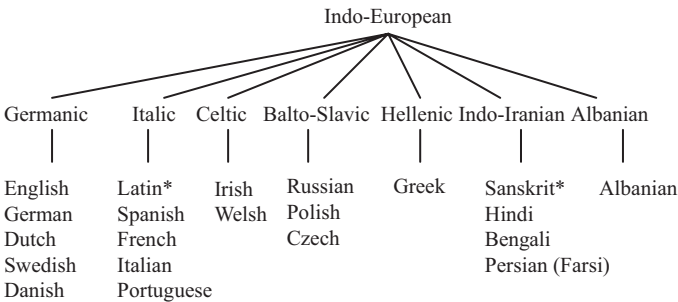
Indo-European

Germanic
English
German
Dutch
Swedish
Danish

Italic
Latin*
Spanish
French
Italian
Portuguese

Celtic
Irish
Welsh

Balto-Slavic
Russian
Polish
Czech

Hellenic
Greek

Indo-Iranian
Sanskrit*
Hindi
Bengali
Persian (Farsi)

Albanian
Albanian